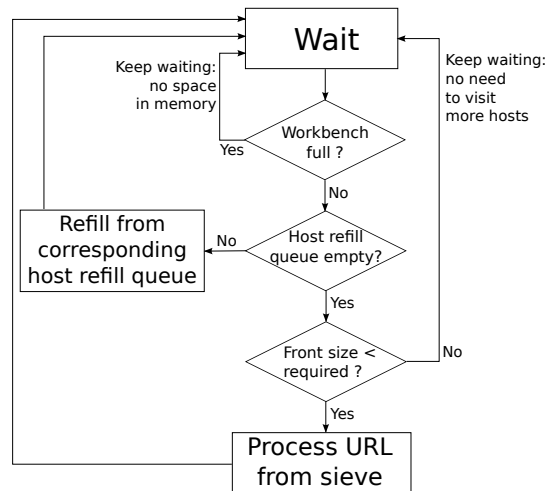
Wait

Keep waiting: no space in memory

Keep waiting: no need to visit more hosts

Workbench full ?

Yes

No

Refill from corresponding host refill queue

No

Host refill queue empty?

Yes

Front size < required ?

No

Yes

Process URL from sieve